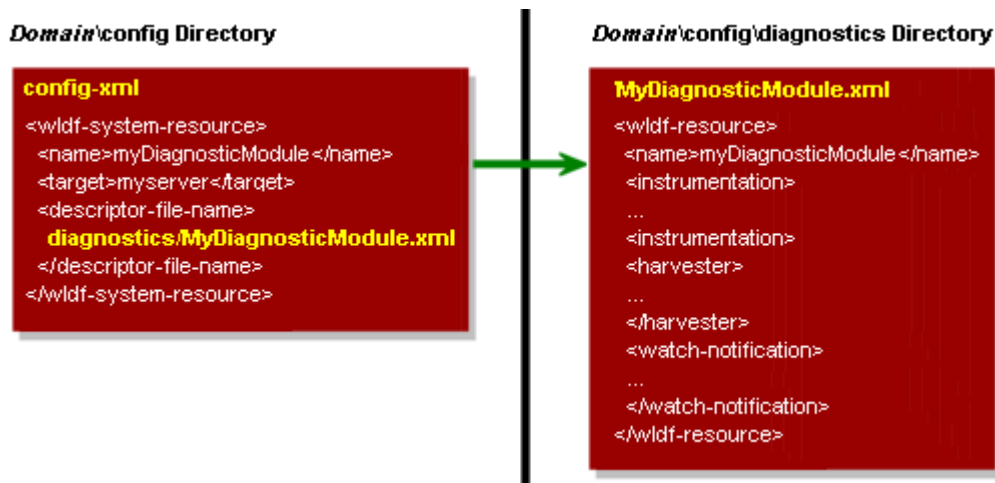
*Domain*\config Directory

config-xml

<wldf-system-resource>
<name>myDiagnosticModule</name>
<target>myserver</target>
<descriptor-file-name>
diagnostics/MyDiagnosticModule.xml
</descriptor-file-name>
</wldf-system-resource>

*Domain*\config\diagnostics Directory

MyDiagnosticModule.xml

<wldf-resource>
<name>myDiagnosticModule</name>
<instrumentation>
...
<instrumentation>
<harvester>
...
</harvester>
<watch-notification>
...
</watch-notification>
</wldf-resource>